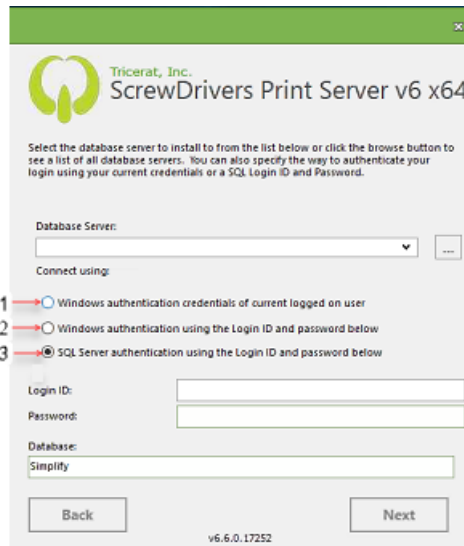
×

Tricerat, Inc.
ScrewDrivers Print Server v6 x64

Select the database server to install to from the list below or click the browse button to see a list of all database servers. You can also specify the way to authenticate your login using your current credentials or a SQL Login ID and Password.

Database Server:

...

Connect using:

1 Windows authentication credentials of current logged on user

2 Windows authentication using the Login ID and password below

3 SQL Server authentication using the Login ID and password below

Login ID:

Password:

Database:

Simplify

Back

v6.6.0.17252

Next